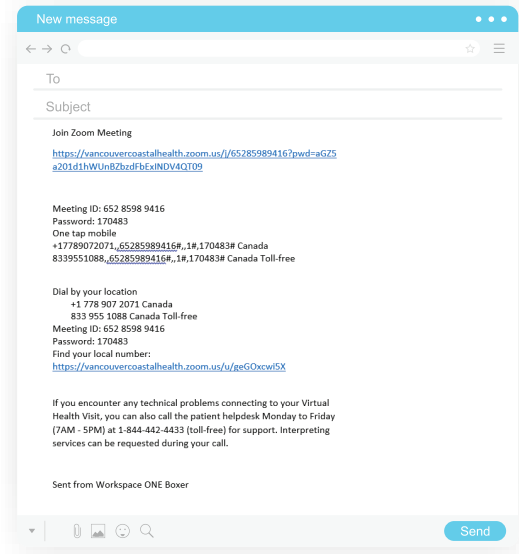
New message

To

Subject

Join Zoom Meeting

https://vancouvercoastalhealth.zoom.us/j/65285989416?pwd=aGZ5a201d1hWUnBZbzdFbExINDV4QT09

Meeting ID: 652 8598 9416
Password: 170483
One tap mobile
+17789072071,,65285989416#,,1#,170483# Canada
8339551088,,65285989416#,,1#,170483# Canada Toll-free

Dial by your location
+1 778 907 2071 Canada
833 955 1088 Canada Toll-free
Meeting ID: 652 8598 9416
Password: 170483
Find your local number:
https://vancouvercoastalhealth.zoom.us/u/geGOxcwi5X

If you encounter any technical problems connecting to your Virtual Health Visit, you can also call the patient helpdesk Monday to Friday (7AM - 5PM) at 1-844-442-4433 (toll-free) for support. Interpreting services can be requested during your call.

Sent from Workspace ONE Boxer

Send